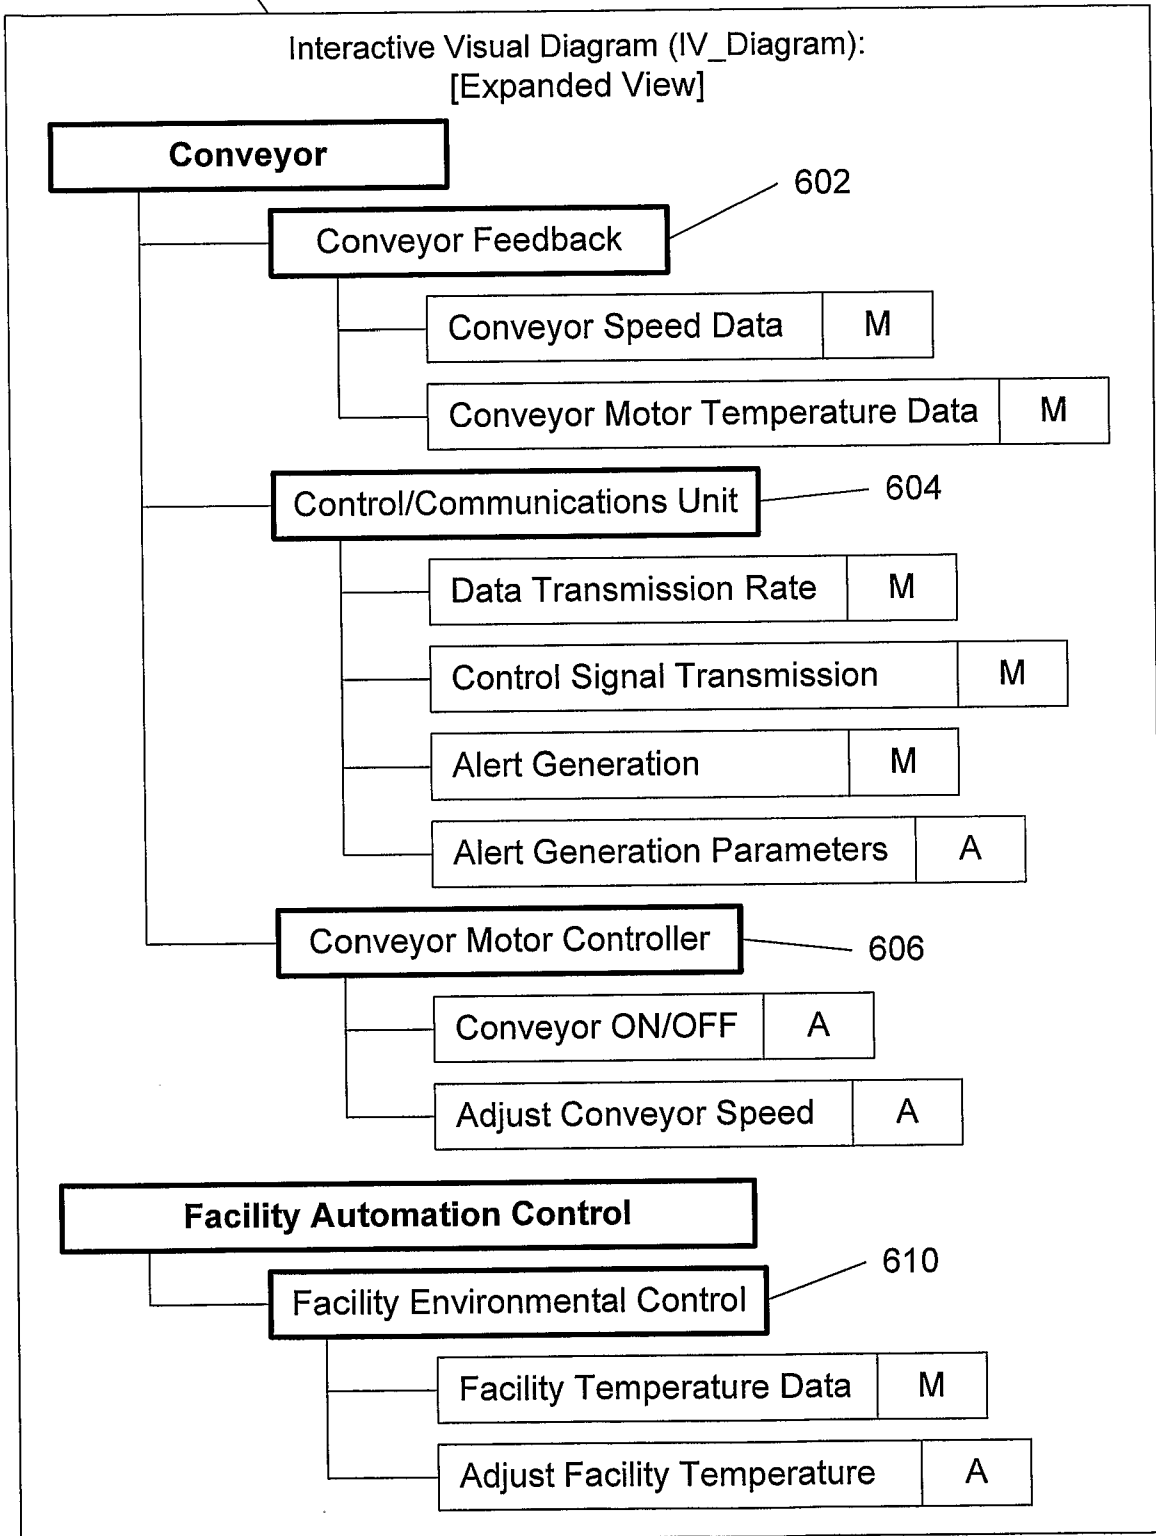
Interactive Visual Diagram (IV_Diagram):
[Expanded View]

Conveyor

602

Conveyor Feedback

Conveyor Speed Data M

Conveyor Motor Temperature Data M

Control/Communications Unit

604

Data Transmission Rate M

Control Signal Transmission M

Alert Generation M

Alert Generation Parameters A

Conveyor Motor Controller

606

Conveyor ON/OFF A

Adjust Conveyor Speed A

Facility Automation Control

610

Facility Environmental Control

Facility Temperature Data M

Adjust Facility Temperature A